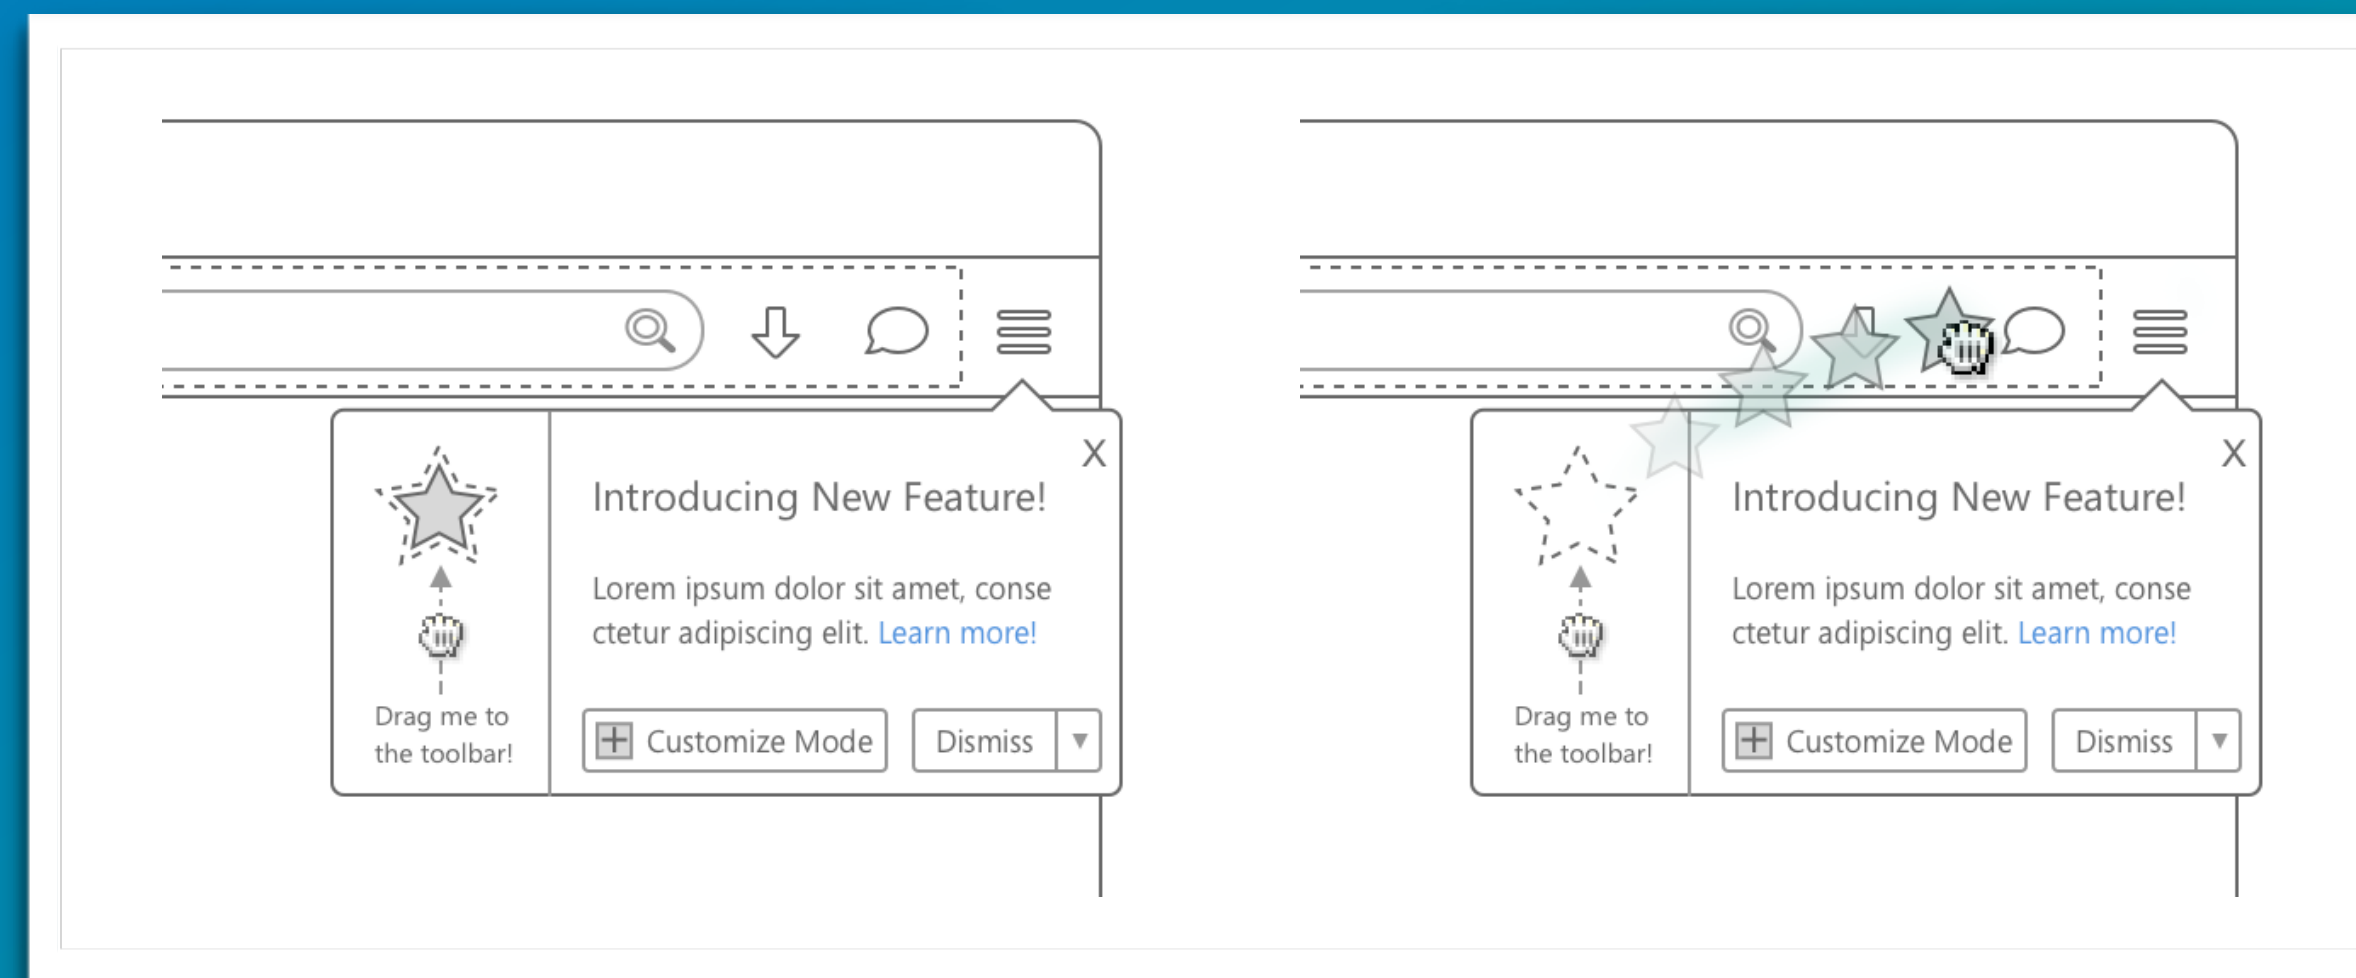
X

Drag me to the toolbar!

Introducing New Feature!

Lorem ipsum dolor sit amet, consectetur adipiscing elit. Learn more!

Customize Mode

Dismiss

X

Drag me to the toolbar!

Introducing New Feature!

Lorem ipsum dolor sit amet, consectetur adipiscing elit. Learn more!

Customize Mode

Dismiss